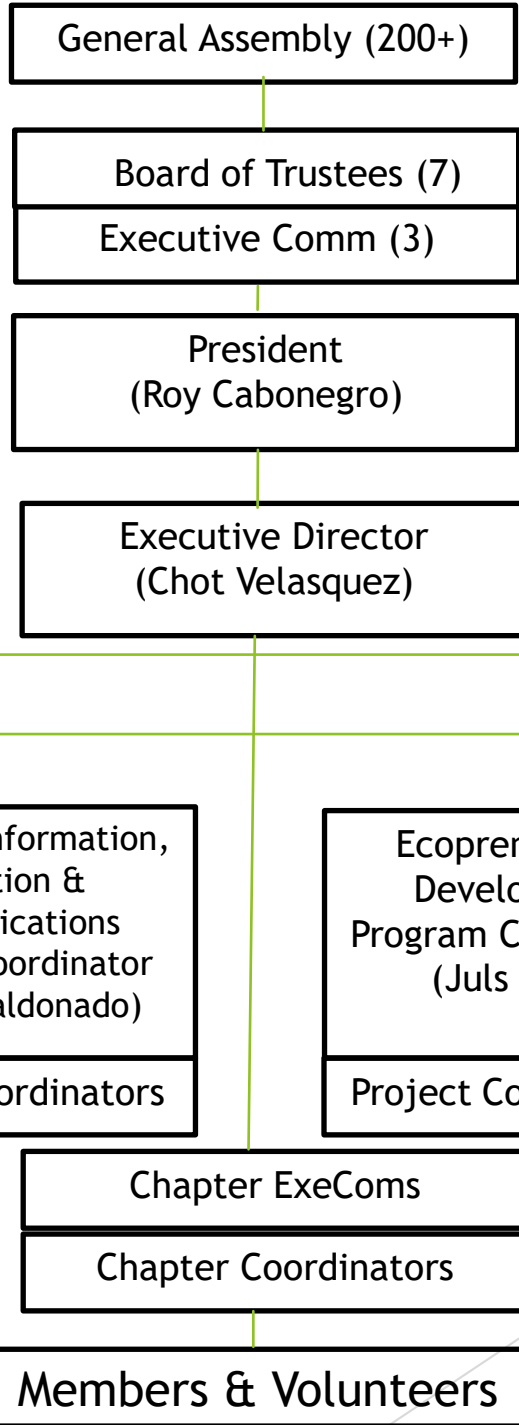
General Assembly (200+)

Board of Trustees (7)

Executive Comm (3)

President
(Roy Cabonegro)

Executive Director
(Chot Velasquez)

nformation,
tion &
ications
oordinator
aldonado)

ordinators

Ecopren
Develo
Program C
(Juls

Project Co

Chapter ExeComs

Chapter Coordinators

Members & Volunteers